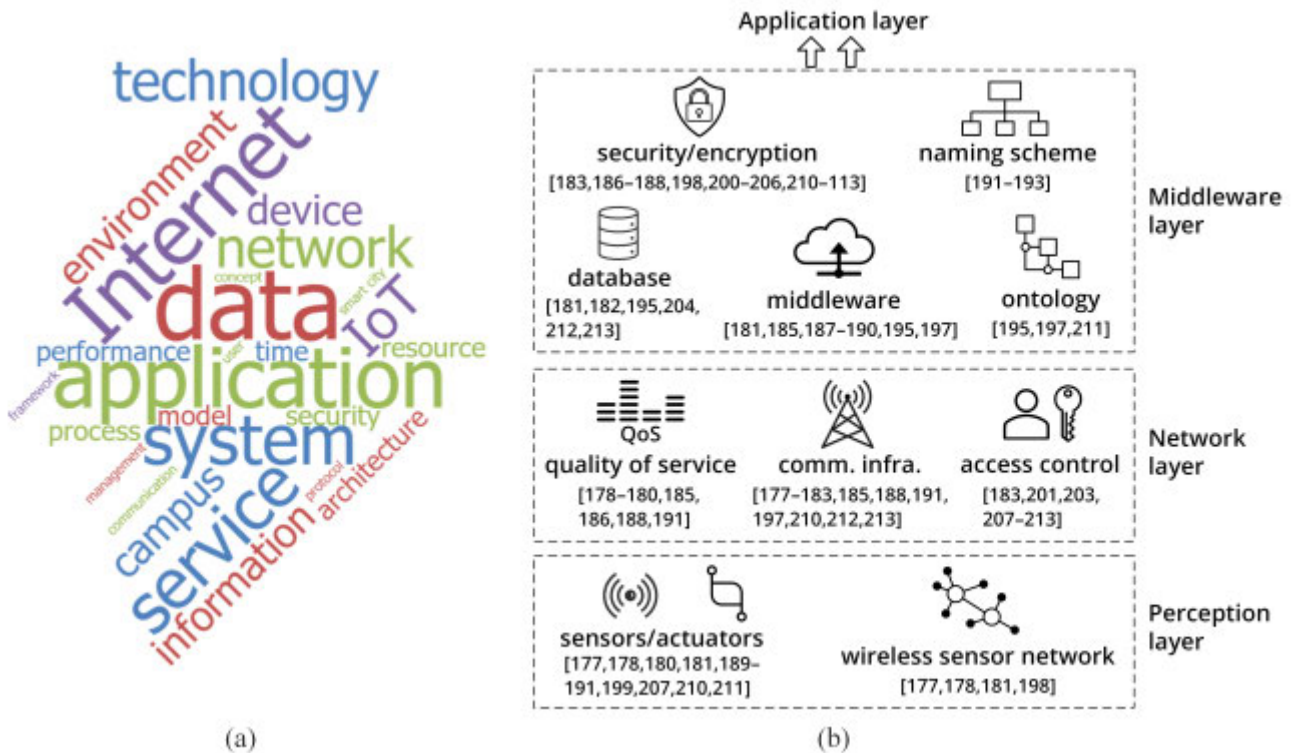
technology
environment
Internet
device
network
concept
smart city
data
IoT
performance
user
time
resource
framework
application
model
security
process
system
management
protocol
architecture
communication
campus
service
information

(a)

Application layer

security/encryption
[183,186–188,198,200–206,210–113]

naming scheme
[191–193]

Middleware layer

database
[181,182,195,204, 212,213]

middleware
[181,185,187–190,195,197]

ontology
[195,197,211]

QoS
quality of service
[178–180,185, 186,188,191]

comm. infra.
[177–183,185,188,191, 197,210,212,213]

access control
[183,201,203, 207–213]

Network layer

sensors/actuators
[177,178,180,181,189–191,199,207,210,211]

wireless sensor network
[177,178,181,198]

Perception layer

(b)